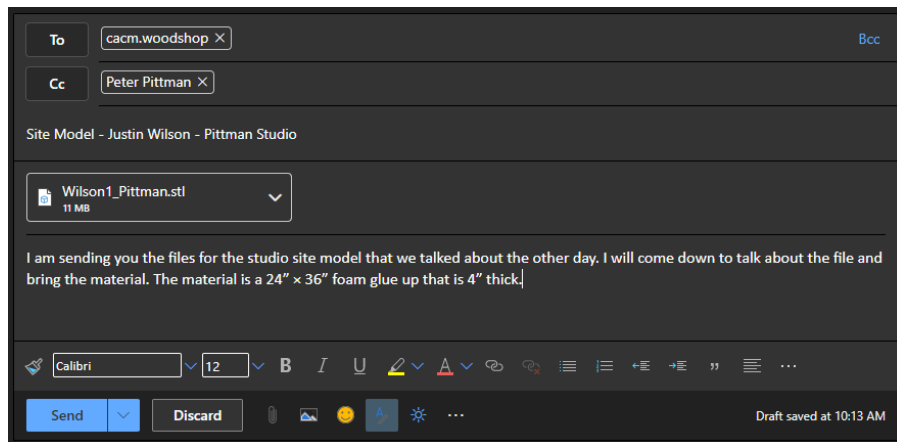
To cacm.woodshop ×

Bcc

Cc Peter Pittman ×

Site Model - Justin Wilson - Pittman Studio

Wilson1_Pittman.stl
11 MB

I am sending you the files for the studio site model that we talked about the other day. I will come down to talk about the file and bring the material. The material is a 24" × 36" foam glue up that is 4" thick.

Calibri 12 B I U ”

Send Discard

Draft saved at 10:13 AM